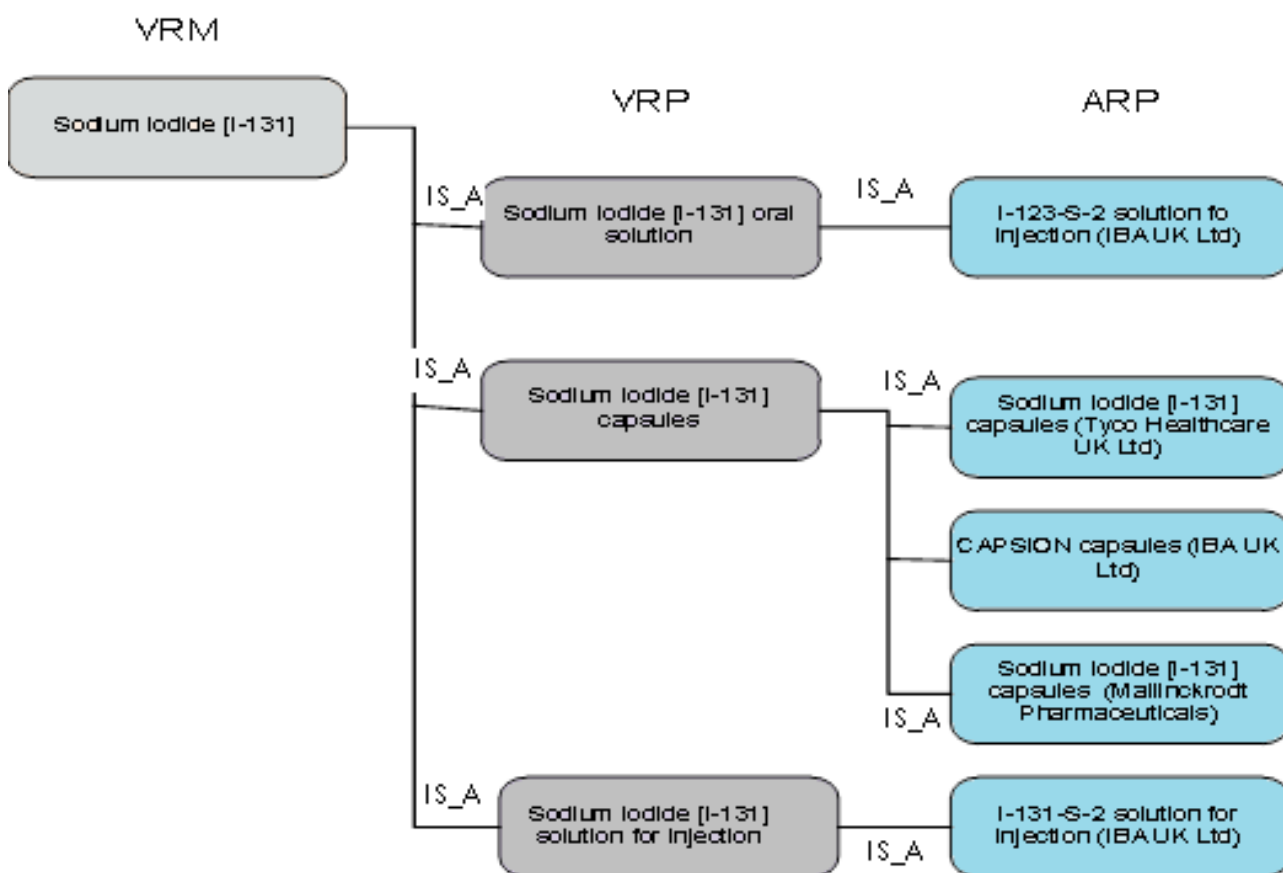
VRM

Sodium Iodide [I-131]

VRP

ARP

IS_A

Sodium Iodide [I-131] oral solution

IS_A

I-123-S-2 solution fo injection (IBA UK Ltd)

IS_A

Sodium Iodide [I-131] capsules

IS_A

Sodium Iodide [I-131] capsules (Tyco Healthcare UK Ltd)

CAPSION capsules (IBA UK Ltd)

Sodium Iodide [I-131] capsules (Mallinckrodt Pharmaceuticals)

IS_A

IS_A

Sodium Iodide [I-131] solution for injection

I-131-S-2 solution for injection (IBA UK Ltd)

IS_A